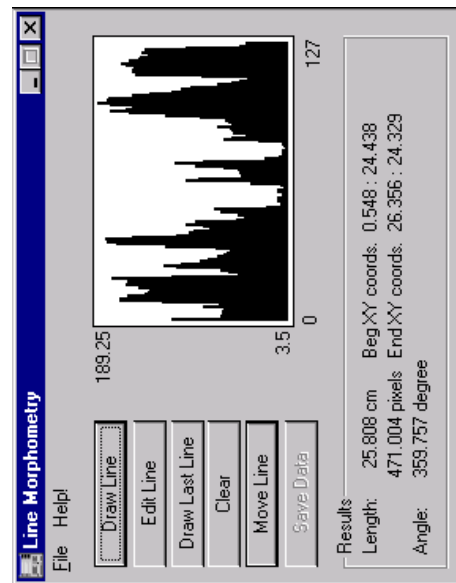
Line Morphometry

File Help!

Draw Line

Edit Line

Draw Last Line

Clear

Move Line

Save Data

189.25

3.5

0

127

Results

Length: 25.808 cm Beg XY coords. 0.548 : 24.438

471.004 pixels End XY coords. 26.356 : 24.329

Angle: 359.757 degree